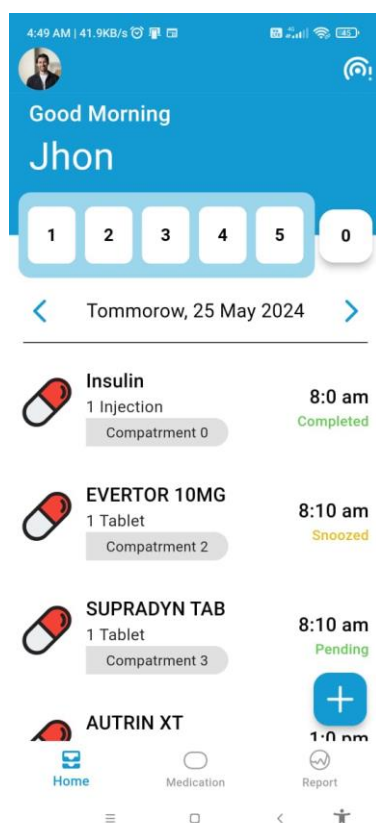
4:49 AM | 41.9KB/s 45

Good Morning
Jhon

1 2 3 4 5 0

Tommorow, 25 May 2024

Insulin
1 Injection
Compatrment 0
8:0 am
Completed

EVERTOR 10MG
1 Tablet
Compatrment 2
8:10 am
Snoozed

SUPRADYN TAB
1 Tablet
Compatrment 3
8:10 am
Pending

AUTRIN XT
1:0 pm

Home
Medication
Report